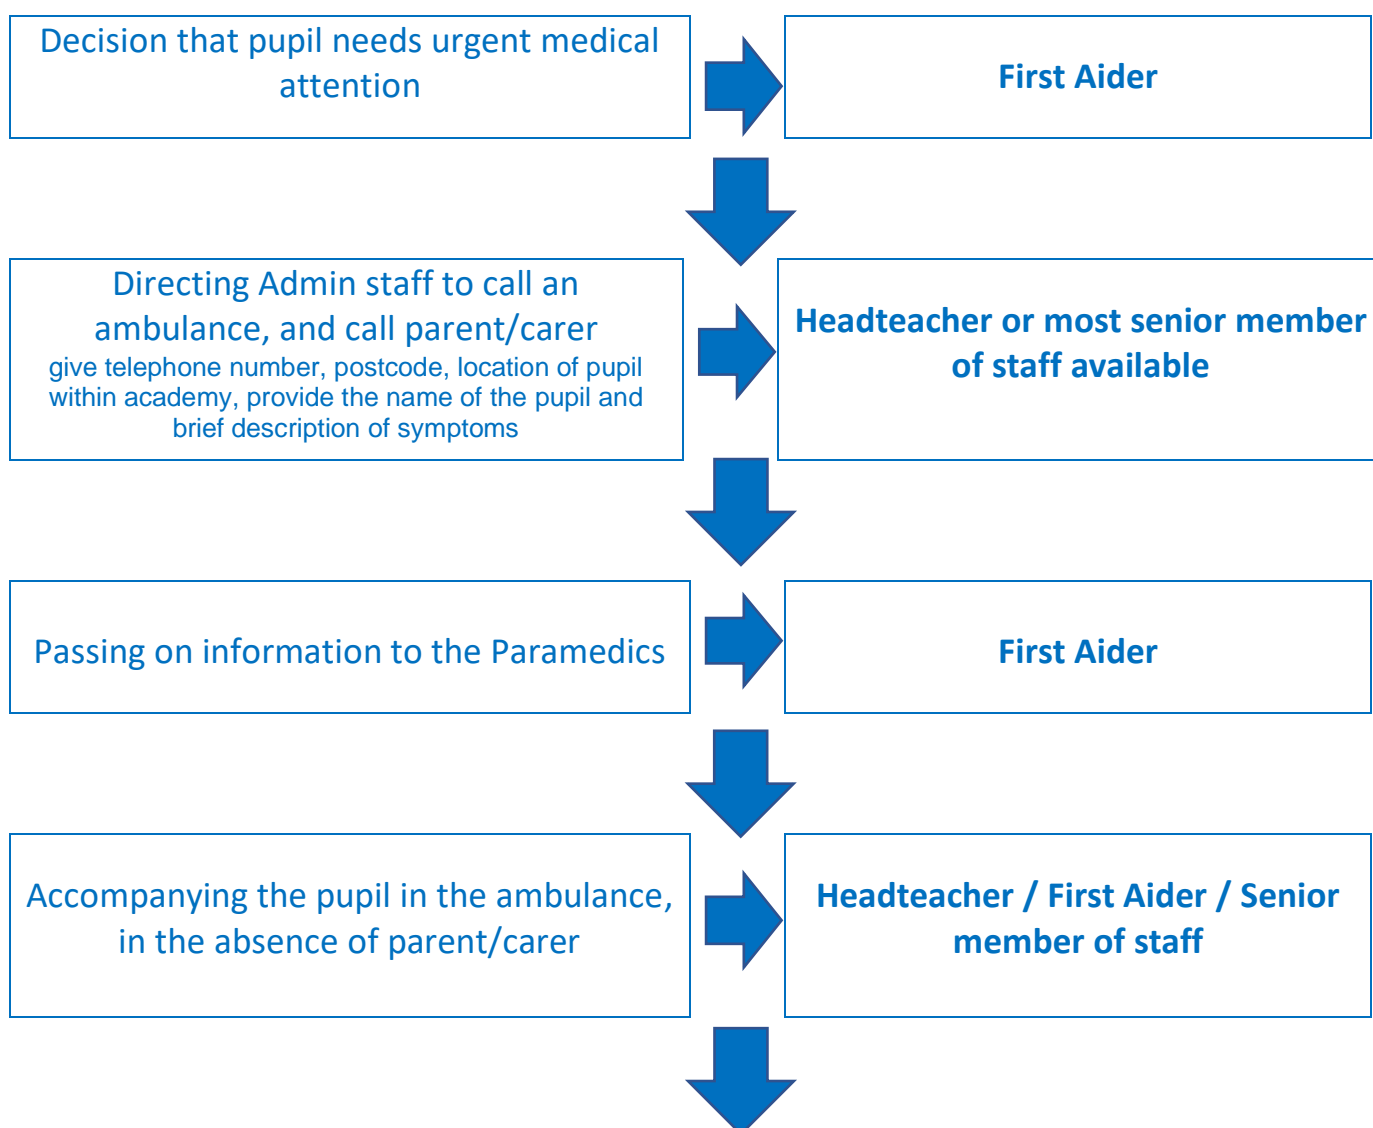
Decision that pupil needs urgent medical attention

First Aider

Directing Admin staff to call an ambulance, and call parent/carer
give telephone number, postcode, location of pupil within academy, provide the name of the pupil and brief description of symptoms

Headteacher or most senior member of staff available

Passing on information to the Paramedics

First Aider

Accompanying the pupil in the ambulance, in the absence of parent/carer

Headteacher / First Aider / Senior member of staff